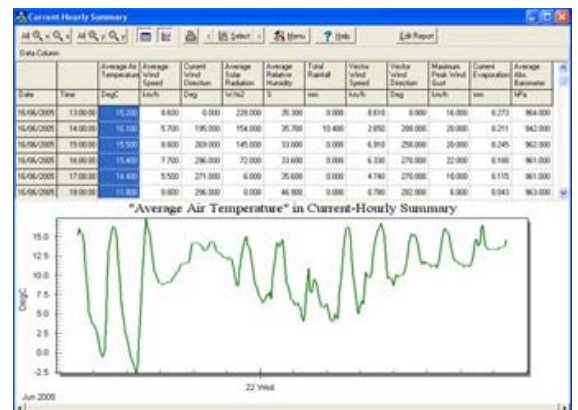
Current Hourly Summary

All | All | Select | Menu | Help | Edit Report

Data Column

|  |  | Average Air Temperature | Average Wind Speed | Current Wind Direction | Average Solar Radiation | Average Relative Humidity | Total Rainfall | Vector Wind Speed | Vector Wind Direction | Maximum Peak Wind Gust | Current Evaporation | Average Abs. Barometer |
|---|---|---|---|---|---|---|---|---|---|---|---|---|
| Date | Time | DegC | km/h | Deg | W/m2 | % | mm | km/h | Deg | km/h | mm | hPa |
| 16/06/2005 | 13:00:00 | 15.200 | 8.600 | 0.000 | 228.000 | 35.300 | 0.000 | 8.810 | 0.000 | 16.000 | 0.273 | 964.000 |
| 16/06/2005 | 14:00:00 | 16.100 | 5.700 | 195.000 | 154.000 | 35.700 | 10.400 | 2.050 | 288.000 | 20.000 | 0.211 | 962.000 |
| 16/06/2005 | 15:00:00 | 15.500 | 8.800 | 269.000 | 145.000 | 33.000 | 0.000 | 6.910 | 258.000 | 20.000 | 0.245 | 962.000 |
| 16/06/2005 | 16:00:00 | 15.400 | 7.700 | 296.000 | 72.000 | 33.600 | 0.000 | 6.330 | 270.000 | 22.000 | 0.168 | 961.000 |
| 16/06/2005 | 17:00:00 | 14.400 | 5.500 | 271.000 | 6.000 | 35.600 | 0.000 | 4.740 | 270.000 | 18.000 | 0.115 | 961.000 |
| 16/06/2005 | 18:00:00 | 11.800 | 0.600 | 296.000 | 0.000 | 46.900 | 0.000 | 0.780 | 292.000 | 6.000 | 0.043 | 963.000 |

"Average Air Temperature" in Current-Hourly Summary

15.0
12.5
10.0
7.5
5.0
2.5
0.0
-2.5
DegC

22 Wed

Jun 2005